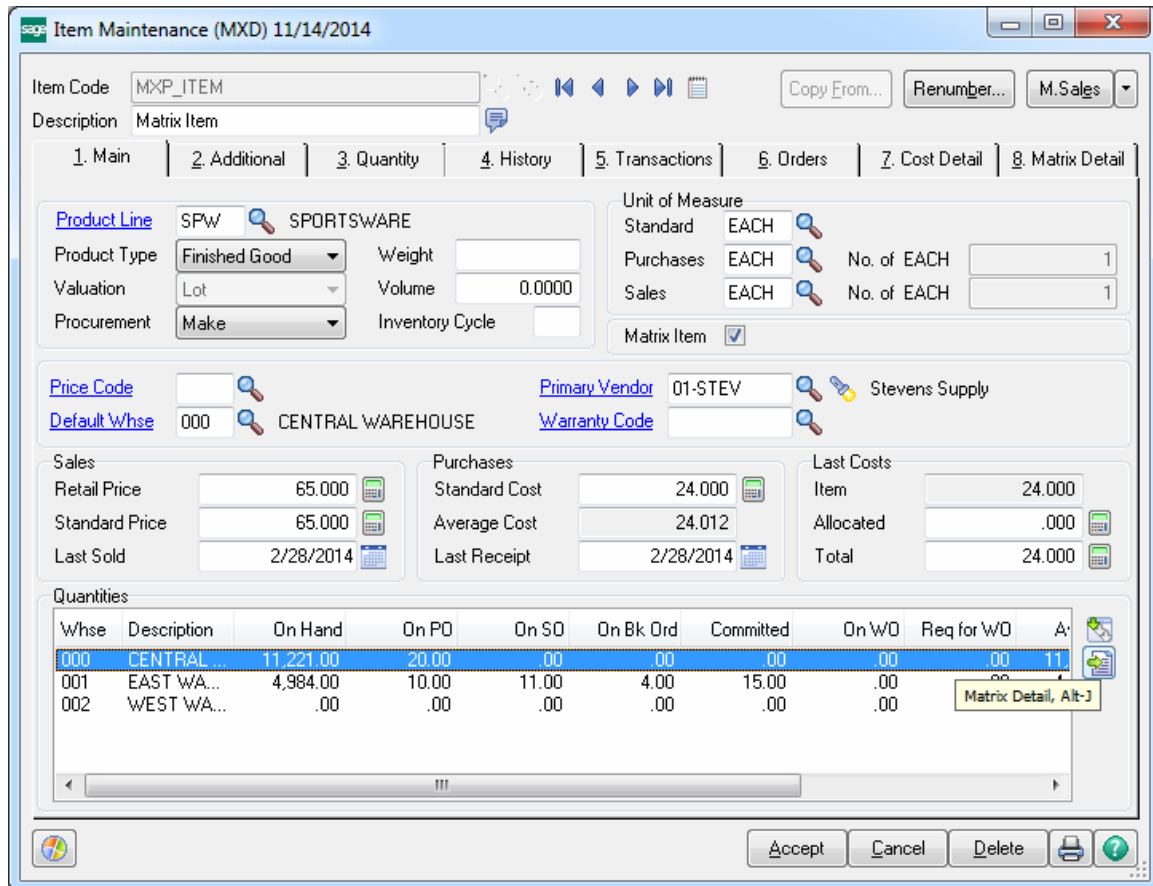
sage Item Maintenance (MXD) 11/14/2014

Item Code MXP_ITEM
Description Matrix Item

Copy From... Renumber... M.Sales

1. Main | 2. Additional | 3. Quantity | 4. History | 5. Transactions | 6. Orders | 7. Cost Detail | 8. Matrix Detail

Product Line SPW SPORTSWARE
Product Type Finished Good
Valuation Lot
Procurement Make
Weight
Volume 0.0000
Inventory Cycle

Unit of Measure
Standard EACH
Purchases EACH No. of EACH 1
Sales EACH No. of EACH 1

Matrix Item

Price Code
Default Whse 000 CENTRAL WAREHOUSE
Primary Vendor 01-STEV Stevens Supply
Warranty Code

Sales
Retail Price 65.000
Standard Price 65.000
Last Sold 2/28/2014

Purchases
Standard Cost 24.000
Average Cost 24.012
Last Receipt 2/28/2014

Last Costs
Item 24.000
Allocated .000
Total 24.000

Quantities

| Whse | Description | On Hand | On PO | On SO | On Bk Ord | Committed | On WO | Req for WO | A |
|---|---|---|---|---|---|---|---|---|---|
| 000 | CENTRAL ... | 11,221.00 | 20.00 | .00 | .00 | .00 | .00 | .00 | 11 |
| 001 | EAST WA... | 4,984.00 | 10.00 | 11.00 | 4.00 | 15.00 | .00 | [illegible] | |
| 002 | WEST WA... | .00 | .00 | .00 | .00 | .00 | .00 | | |

Matrix Detail, Alt-J

Accept Cancel Delete